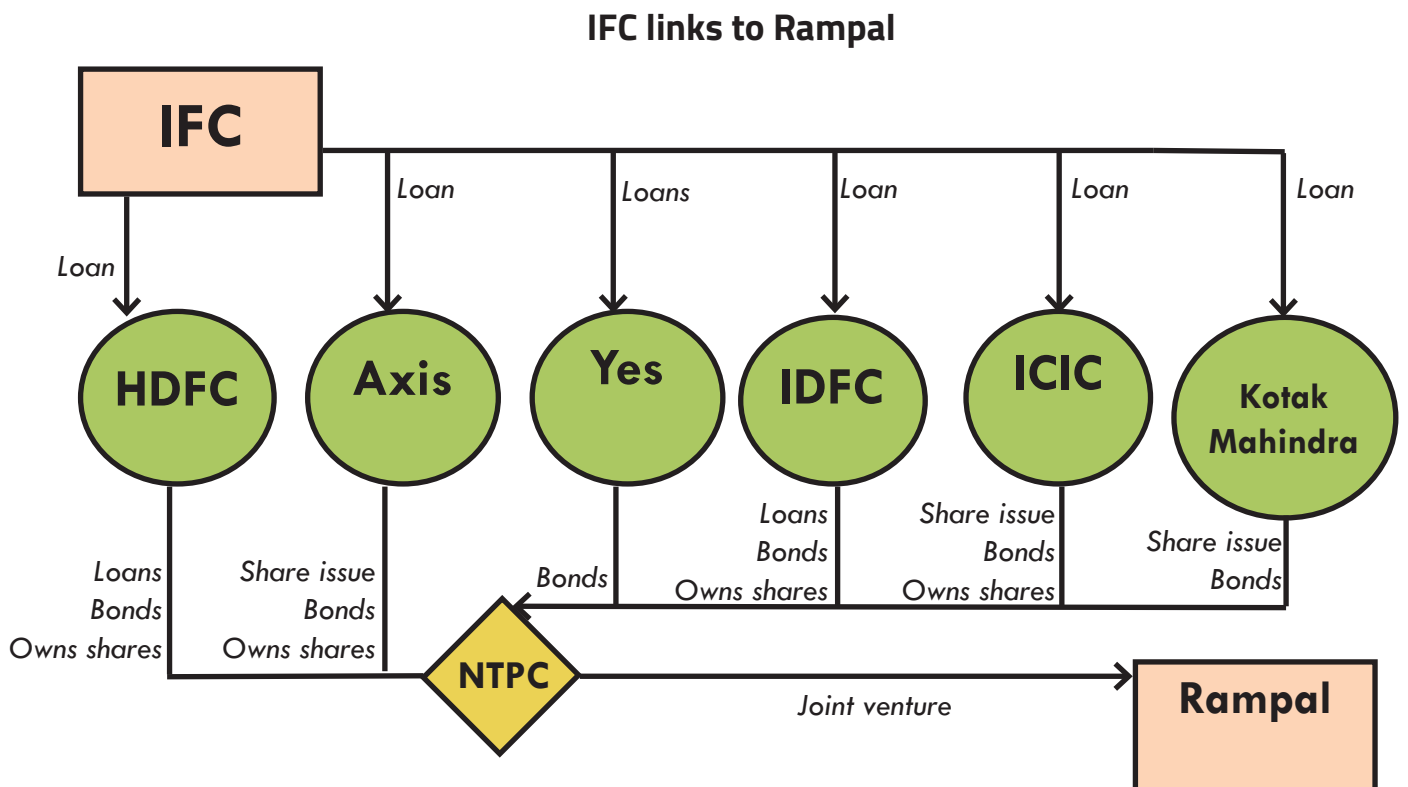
IFC links to Rampal

IFC

Loan

Loan

Loans

Loan

Loan

Loan

HDFC

Axis

Yes

IDFC

ICIC

Kotak Mahindra

Loans
Bonds
Owns shares

Share issue
Bonds
Owns shares

Bonds

Loans
Bonds
Owns shares

Share issue
Bonds
Owns shares

Share issue
Bonds

NTPC

Joint venture

Rampal